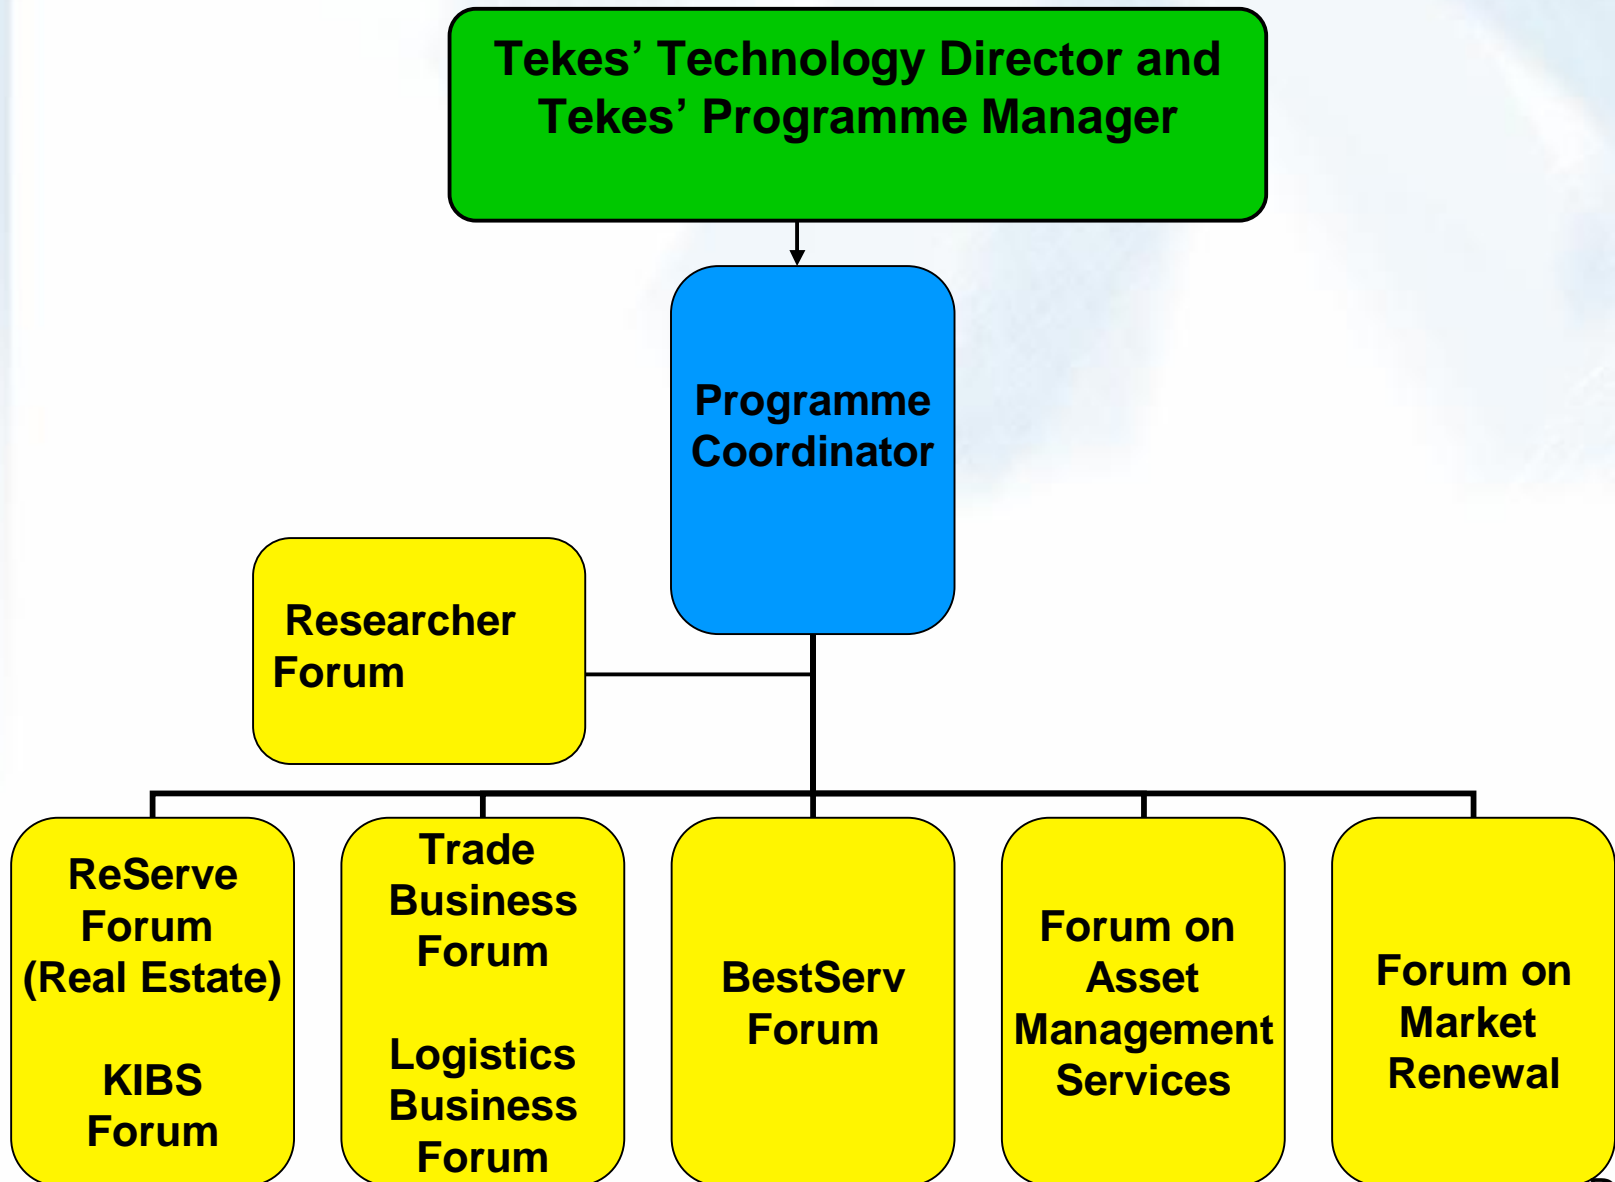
Tekes’ Technology Director and Tekes’ Programme Manager

Programme Coordinator

Researcher Forum

ReServe Forum (Real Estate)

KIBS Forum

Trade Business Forum

Logistics Business Forum

BestServ Forum

Forum on Asset Management Services

Forum on Market Renewal